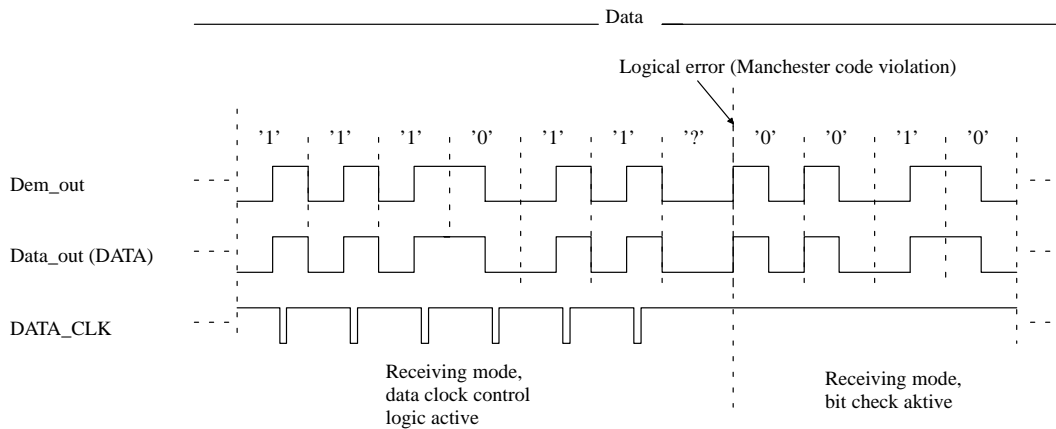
Data

Logical error (Manchester code violation)

'1' '1' '1' '0' '1' '1' '?' '0' '0' '1' '0'

Dem_out

Data_out (DATA)

DATA_CLK

Receiving mode, data clock control logic active

Receiving mode, bit check aktive